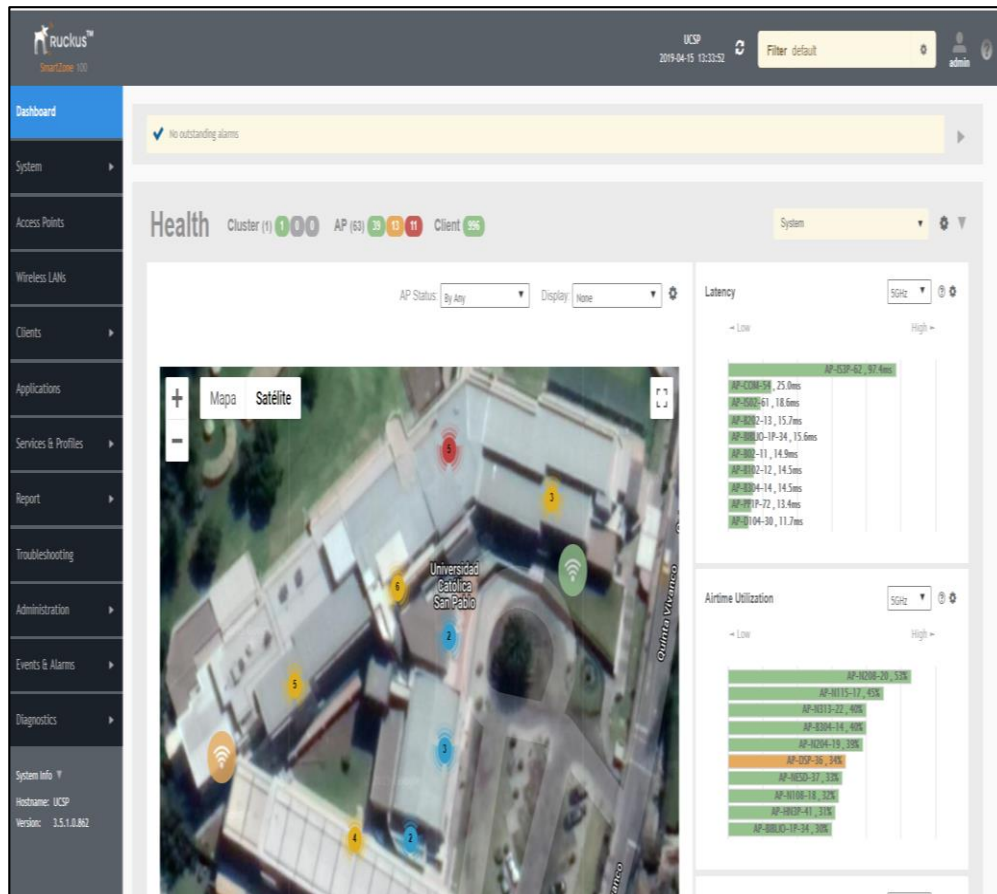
Ruckus™
SmartZone 100

UCSP
2019-04-15 13:33:52

Filter default

admin

Dashboard
System
Access Points
Wireless LANs
Clients
Applications
Services & Profiles
Report
Troubleshooting
Administration
Events & Alarms
Diagnostics

System Info
Hostname: UCSP
Version: 3.5.1.0.862

No outstanding alarms

Health Cluster (1) 1 0 0 AP (63) 39 13 11 Client 996

System

AP Status By Any Display None

+
−
Mapa Satélite

5
3
6
Universidad Católica San Pablo
2
5
3
4
2
Quinta Vivanco

Latency
5GHz
← Low High →
AP-ISIP-62 , 97.4ms
AP-COM-54 , 25.0ms
AP-IS02-61 , 18.6ms
AP-B202-13 , 15.7ms
AP-BIBLIO-1P-34 , 15.6ms
AP-B02-11 , 14.9ms
AP-B102-12 , 14.5ms
AP-B304-14 , 14.5ms
AP-PP1P-72 , 13.4ms
AP-B104-30 , 11.7ms

Airtime Utilization
5GHz
← Low High →
AP-N208-20 , 53%
AP-N115-17 , 45%
AP-N313-22 , 40%
AP-B304-14 , 40%
AP-N204-19 , 39%
AP-DSP-36 , 34%
AP-MSD-37 , 33%
AP-N108-18 , 32%
AP-HB1P-41 , 31%
AP-BIBLIO-1P-34 , 30%